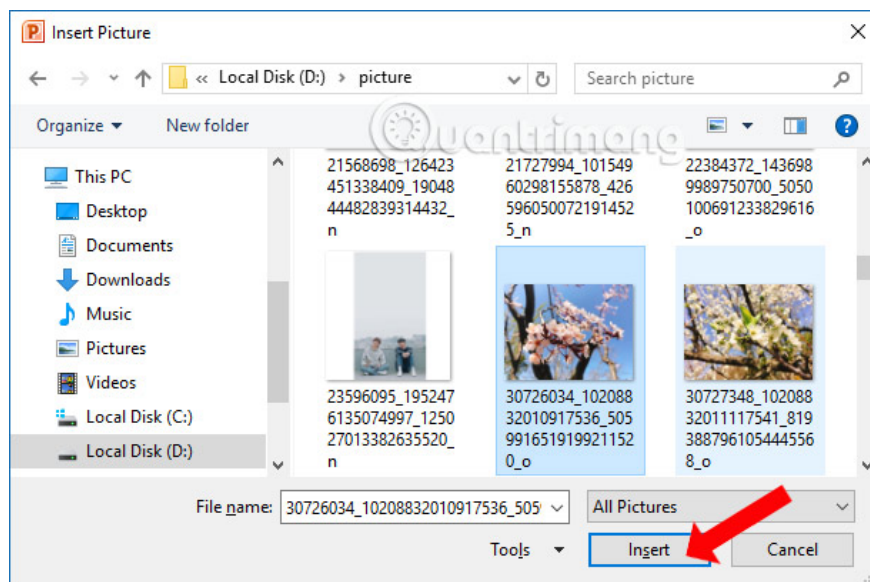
Insert Picture

« Local Disk (D:) › picture

Search picture

Organize ▾ New folder

Quantrimang

This PC
Desktop
Documents
Downloads
Music
Pictures
Videos
Local Disk (C:)
Local Disk (D:)

21568698_126423451338409_1904844482839314432_n

21727994_10154960298155878_4265960500721914525_n

22384372_1436989989750700_5050100691233829616_o

23596095_1952476135074997_125027013382635520_n

30726034_10208832010917536_505991651919921152 0_o

30727348_10208832011117541_8193887961054445568_o

File name: 30726034_10208832010917536_505

All Pictures

Tools ▾

Insert

Cancel